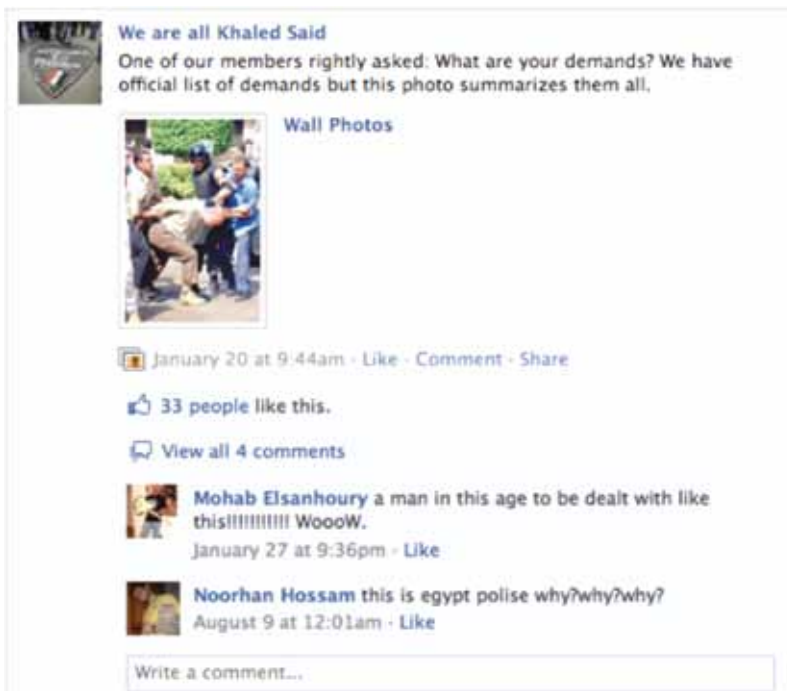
We are all Khaled Said
One of our members rightly asked: What are your demands? We have official list of demands but this photo summarizes them all.

Wall Photos

January 20 at 9:44am · Like · Comment · Share

33 people like this.

View all 4 comments

Mohab Elsanhoury a man in this age to be dealt with like this!!!!!!!!!!! WoooW.
January 27 at 9:36pm · Like

Noorhan Hossam this is egypt polise why?why?why?
August 9 at 12:01am · Like

Write a comment...